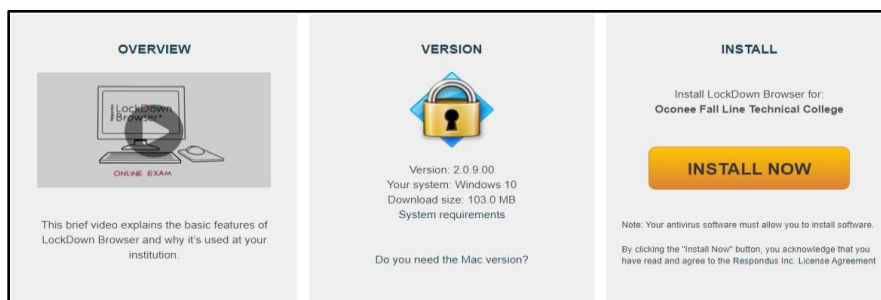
OVERVIEW

LockDown Browser

ONLINE EXAM

This brief video explains the basic features of LockDown Browser and why it's used at your institution.

VERSION

Version: 2.0.9.00
Your system: Windows 10
Download size: 103.0 MB
System requirements

Do you need the Mac version?

INSTALL

Install LockDown Browser for:
Oconee Fall Line Technical College

INSTALL NOW

Note: Your antivirus software must allow you to install software.

By clicking the "Install Now" button, you acknowledge that you have read and agree to the Respondus Inc. License Agreement